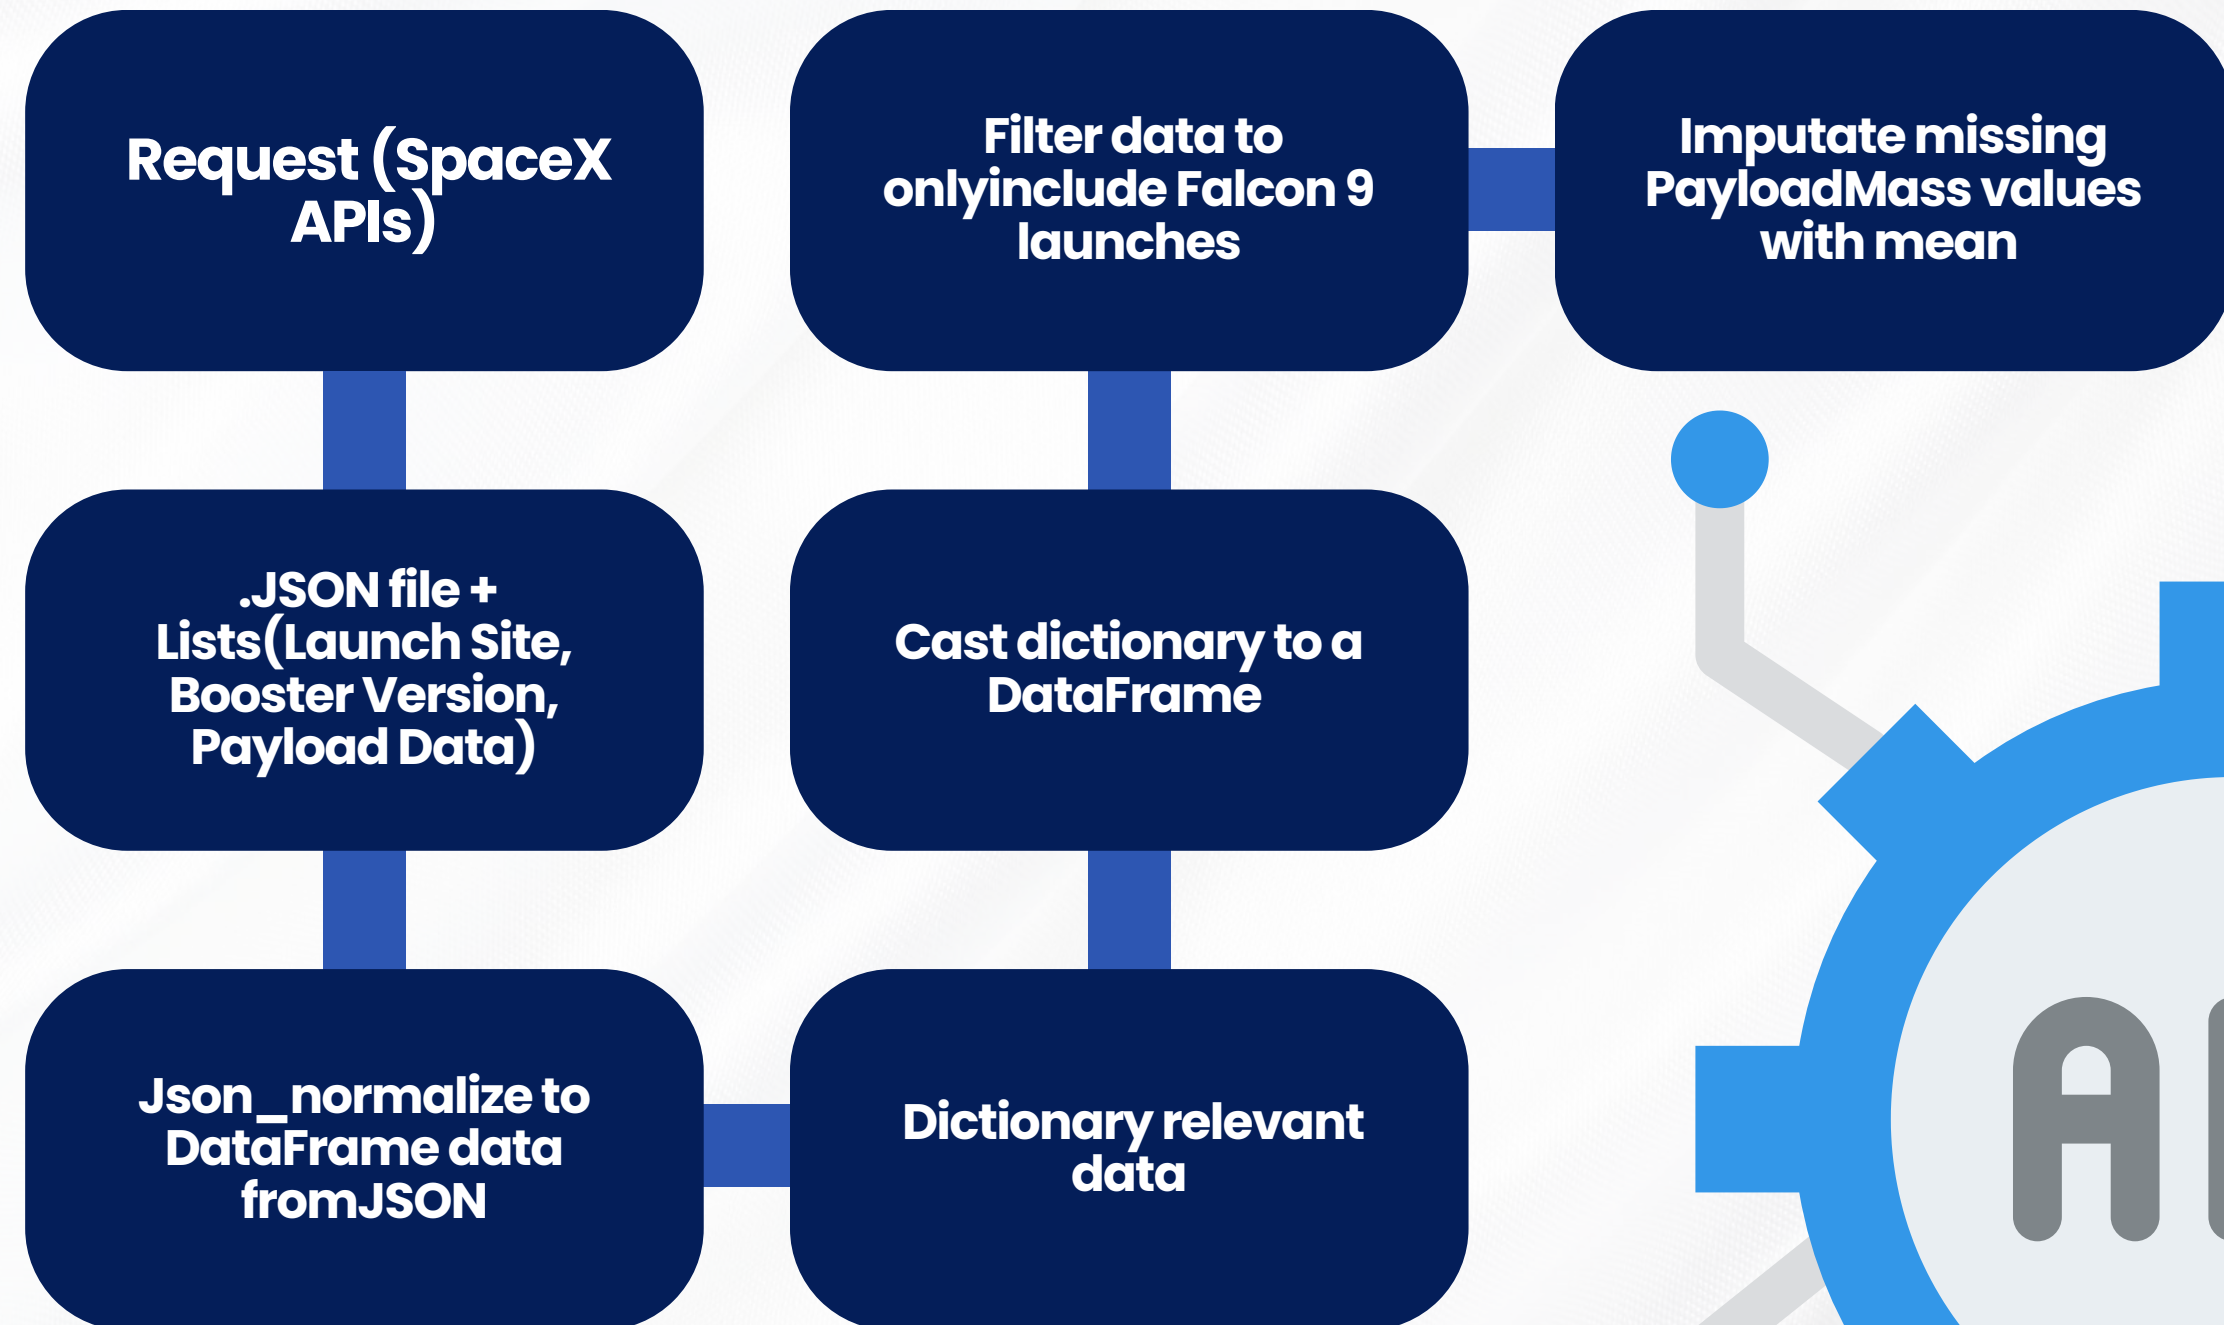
Request (SpaceX APIs)

Filter data to onlyinclude Falcon 9 launches

Imputate missing PayloadMass values with mean

.JSON file + Lists(Launch Site, Booster Version, Payload Data)

Cast dictionary to a DataFrame

Json_normalize to DataFrame data fromJSON

Dictionary relevant data

A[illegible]